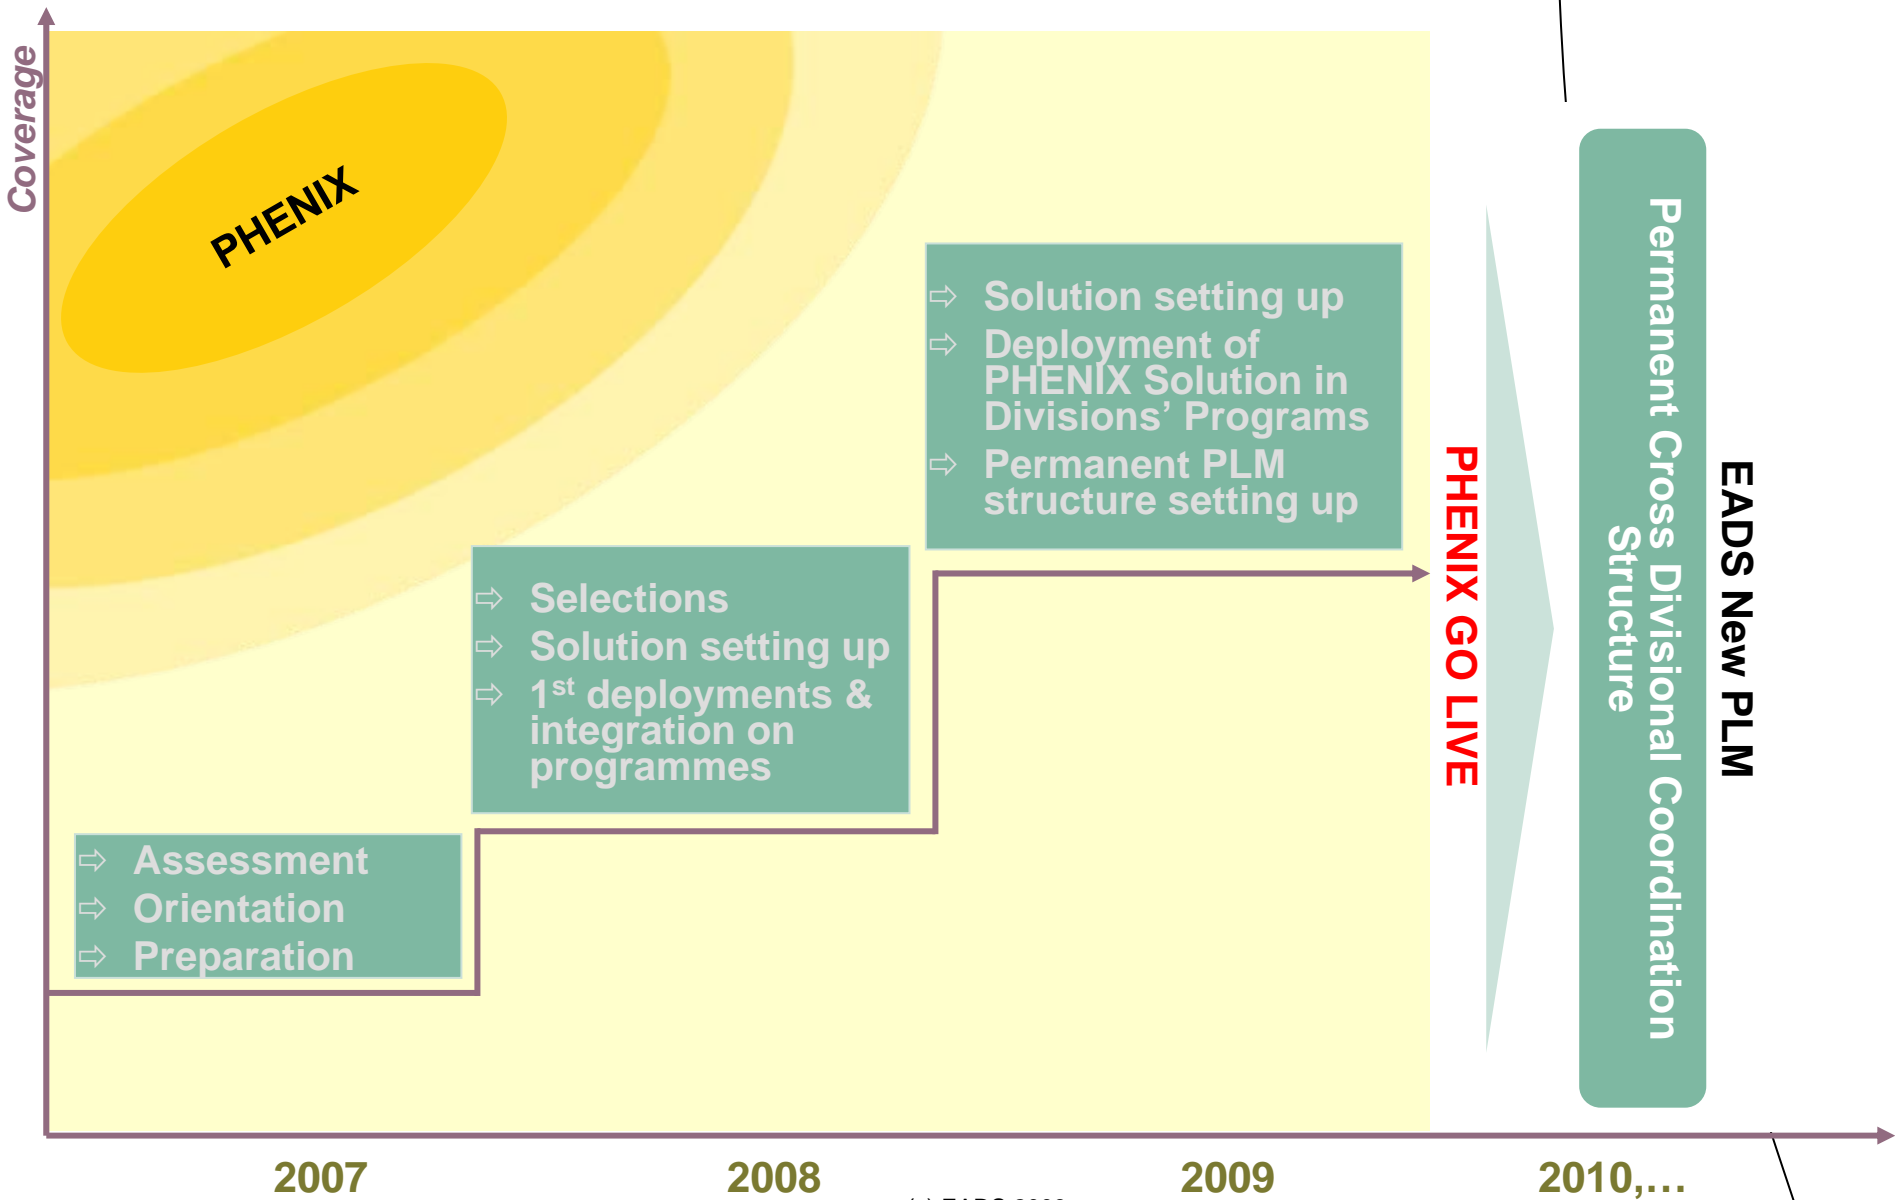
Coverage

PHENIX

⇨ Solution setting up
⇨ Deployment of PHENIX Solution in Divisions' Programs
⇨ Permanent PLM structure setting up

⇨ Selections
⇨ Solution setting up
⇨ 1$^{st}$ deployments & integration on programmes

⇨ Assessment
⇨ Orientation
⇨ Preparation

PHENIX GO LIVE

Permanent Cross Divisional Coordination Structure

EADS New PLM

2007

2008

2009

2010,…

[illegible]